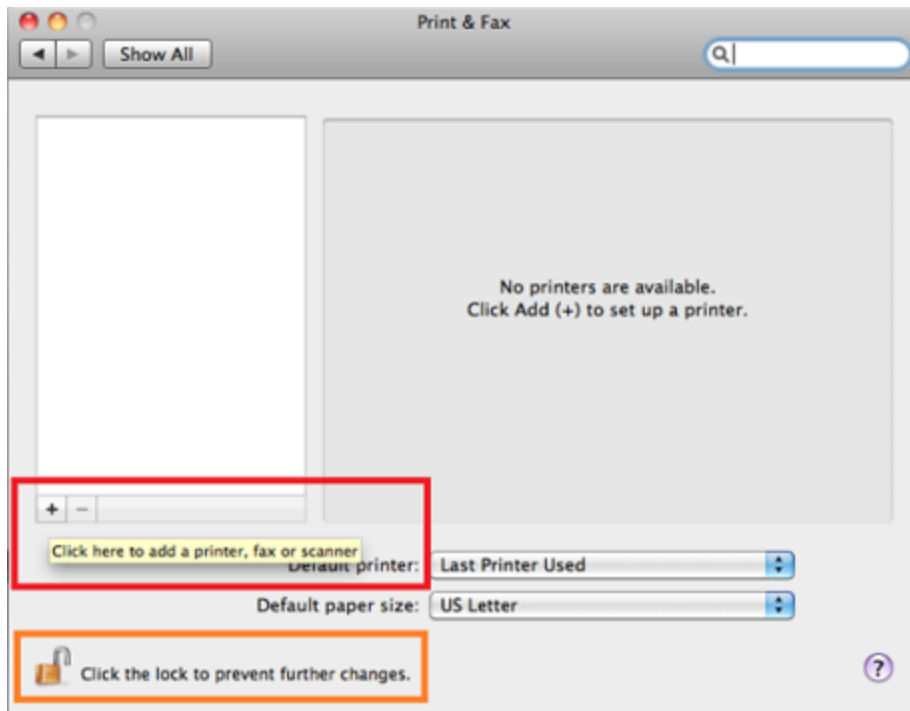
Print & Fax

Show All

No printers are available.
Click Add (+) to set up a printer.

+ −

Click here to add a printer, fax or scanner

Default printer: Last Printer Used

Default paper size: US Letter

Click the lock to prevent further changes.

?